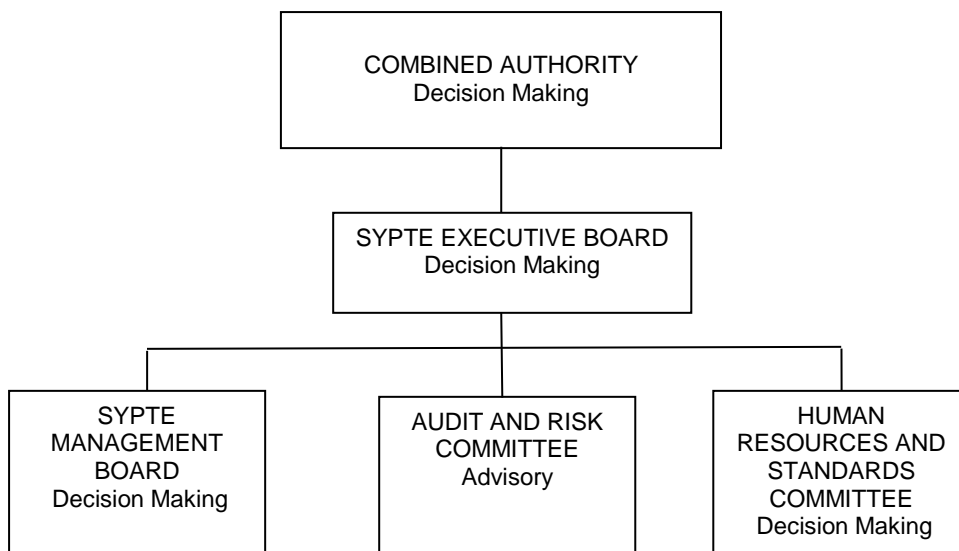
COMBINED AUTHORITY
Decision Making

SYPTE EXECUTIVE BOARD
Decision Making

SYPTE MANAGEMENT BOARD
Decision Making

AUDIT AND RISK COMMITTEE
Advisory

HUMAN RESOURCES AND STANDARDS COMMITTEE
Decision Making